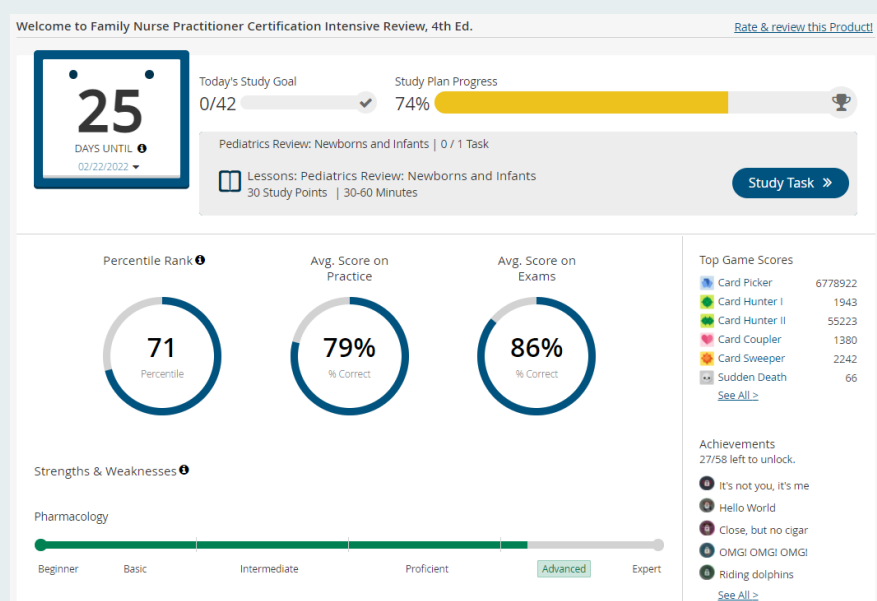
Welcome to Family Nurse Practitioner Certification Intensive Review, 4th Ed.

Rate & review this Product!

25
DAYS UNTIL
02/22/2022

Today's Study Goal
0/42

Study Plan Progress
74%

Pediatrics Review: Newborns and Infants | 0 / 1 Task

Lessons: Pediatrics Review: Newborns and Infants
30 Study Points | 30-60 Minutes

Study Task »

Percentile Rank
71
Percentile

Avg. Score on Practice
79%
% Correct

Avg. Score on Exams
86%
% Correct

Top Game Scores

| | |
|---|---|
| Card Picker | 6778922 |
| Card Hunter I | 1943 |
| Card Hunter II | 55223 |
| Card Coupler | 1380 |
| Card Sweeper | 2242 |
| Sudden Death | 66 |

See All >

Achievements
27/58 left to unlock.

It's not you, it's me
Hello World
Close, but no cigar
OMG! OMG! OMG!
Riding dolphins

See All >

Strengths & Weaknesses

Pharmacology

Beginner Basic Intermediate Proficient Advanced Expert